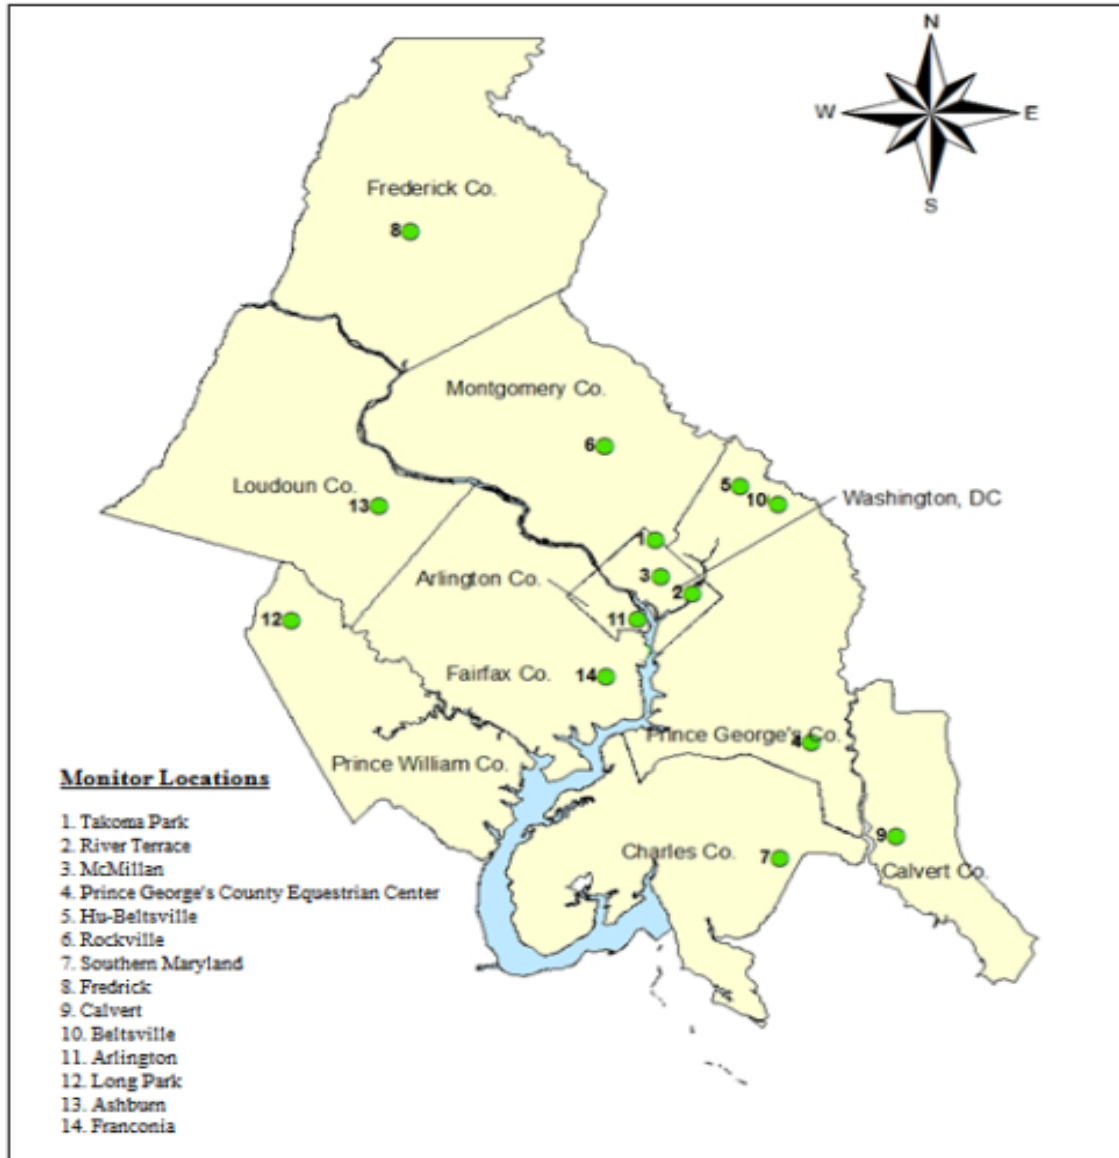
N
W
E
S

Frederick Co.
8

Montgomery Co.
6

Loudoun Co.
13

5
10
Washington, DC

1
3
2
Arlington Co.
11

12

Fairfax Co.
14

Prince George's Co.
4

Prince William Co.

9
Charles Co.
7
Calvert Co.

Monitor Locations

1. Takoma Park
2. River Terrace
3. McMillan
4. Prince George's County Equestrian Center
5. Hu-Beltsville
6. Rockville
7. Southern Maryland
8. Fredrick
9. Calvert
10. Beltsville
11. Arlington
12. Long Park
13. Ashburn
14. Franconia